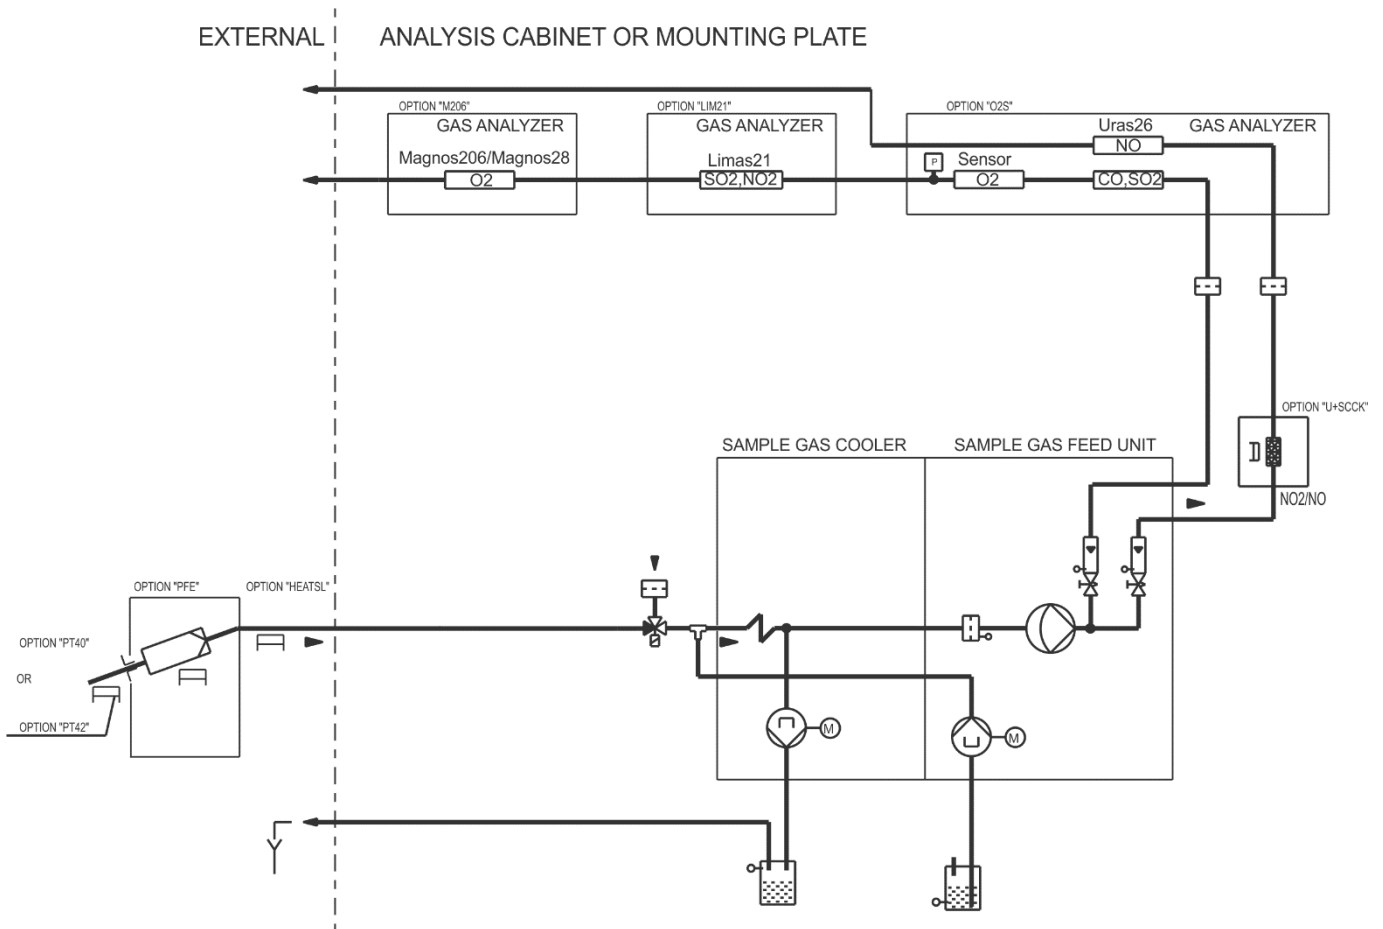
EXTERNAL

ANALYSIS CABINET OR MOUNTING PLATE

OPTION "M206"
GAS ANALYZER
Magnos206/Magnos28
O2

OPTION "LIM21"
GAS ANALYZER
Limas21
SO2,NO2

OPTION "O2S"
Uras26
GAS ANALYZER
NO
P
Sensor
O2
CO,SO2

OPTION "U+SCCK"
NO2/NO

SAMPLE GAS COOLER

SAMPLE GAS FEED UNIT

OPTION "PFE"

OPTION "HEATSL"

OPTION "PT40"

OR

OPTION "PT42"

M

M